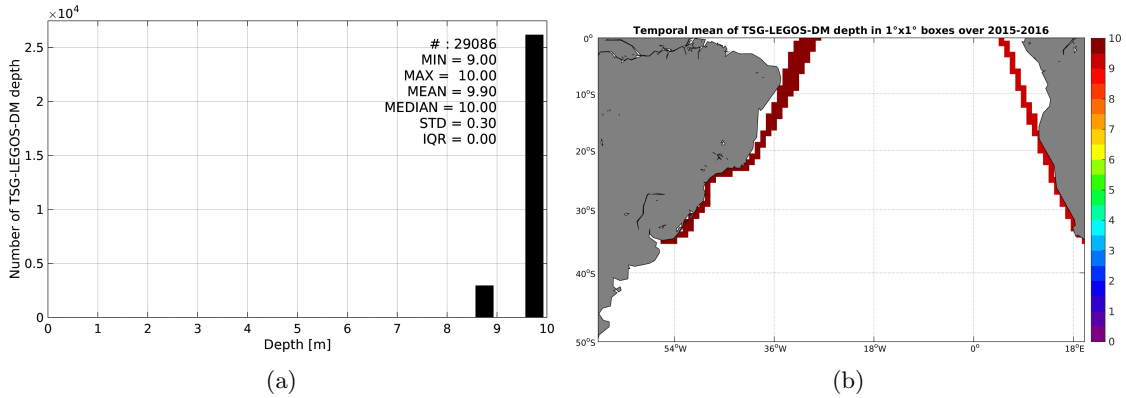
$\times 10^4$

2.5

2

1.5

1

0.5

0

Number of TSG-LEGOS-DM depth

# : 29086
MIN = 9.00
MAX = 10.00
MEAN = 9.90
MEDIAN = 10.00
STD = 0.30
IQR = 0.00

0 1 2 3 4 5 6 7 8 9 10

Depth [m]

(a)

Temporal mean of TSG-LEGOS-DM depth in 1°x1° boxes over 2015-2016

0°

10°S

20°S

30°S

40°S

50°S

54°W 36°W 18°W 0° 18°E

10
9
8
7
6
5
4
3
2
1
0

(b)